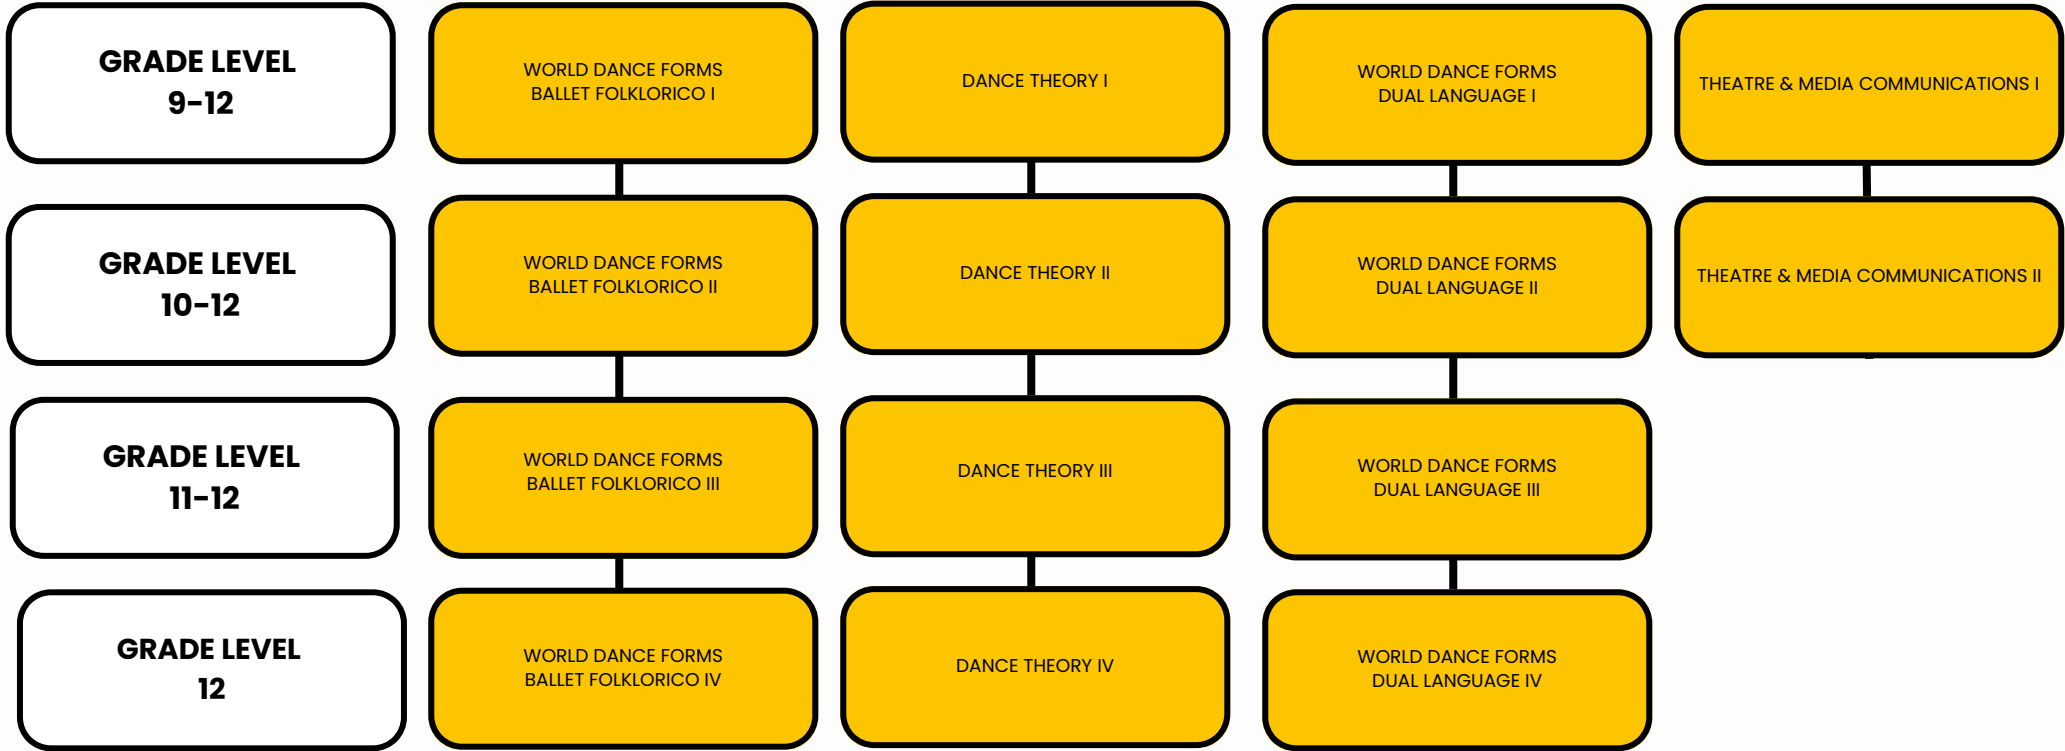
GRADE LEVEL
9-12

WORLD DANCE FORMS
BALLET FOLKLORICO I

DANCE THEORY I

WORLD DANCE FORMS
DUAL LANGUAGE I

THEATRE & MEDIA COMMUNICATIONS I

GRADE LEVEL
10-12

WORLD DANCE FORMS
BALLET FOLKLORICO II

DANCE THEORY II

WORLD DANCE FORMS
DUAL LANGUAGE II

THEATRE & MEDIA COMMUNICATIONS II

GRADE LEVEL
11-12

WORLD DANCE FORMS
BALLET FOLKLORICO III

DANCE THEORY III

WORLD DANCE FORMS
DUAL LANGUAGE III

GRADE LEVEL
12

WORLD DANCE FORMS
BALLET FOLKLORICO IV

DANCE THEORY IV

WORLD DANCE FORMS
DUAL LANGUAGE IV